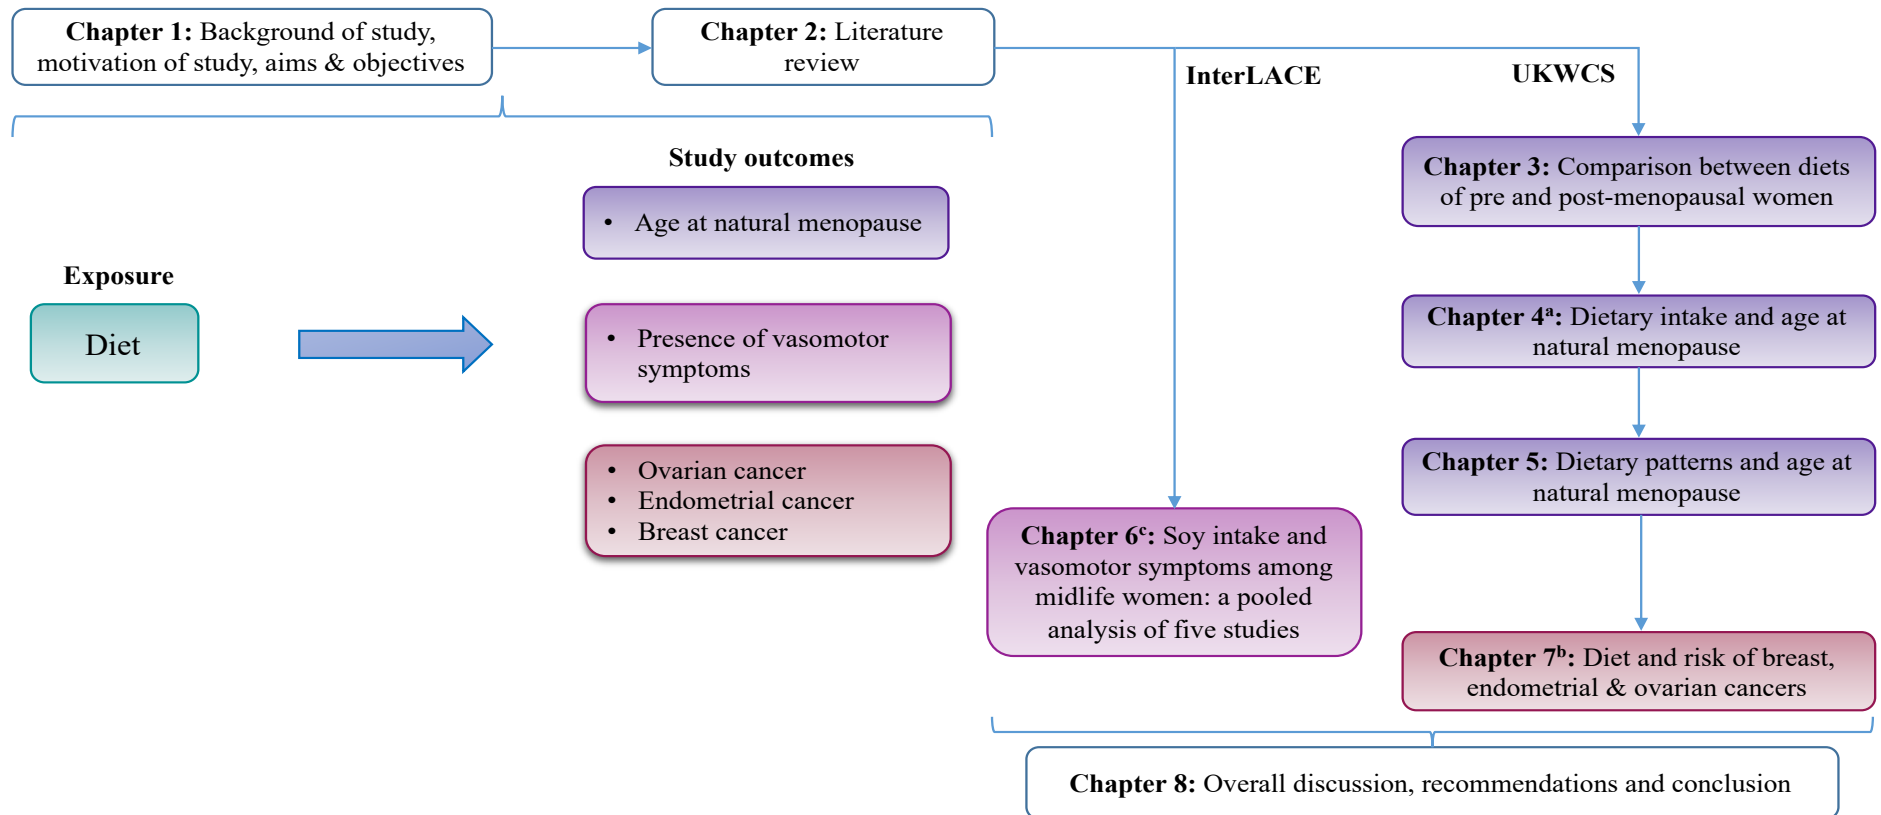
**Chapter 1:** Background of study, motivation of study, aims & objectives

**Chapter 2:** Literature review

**InterLACE**

**UKWCS**

**Study outcomes**

• Age at natural menopause

**Exposure**

Diet

• Presence of vasomotor symptoms

• Ovarian cancer
• Endometrial cancer
• Breast cancer

**Chapter 3:** Comparison between diets of pre and post-menopausal women

**Chapter 4$^{a}$:** Dietary intake and age at natural menopause

**Chapter 5:** Dietary patterns and age at natural menopause

**Chapter 6$^{c}$:** Soy intake and vasomotor symptoms among midlife women: a pooled analysis of five studies

**Chapter 7$^{b}$:** Diet and risk of breast, endometrial & ovarian cancers

**Chapter 8:** Overall discussion, recommendations and conclusion